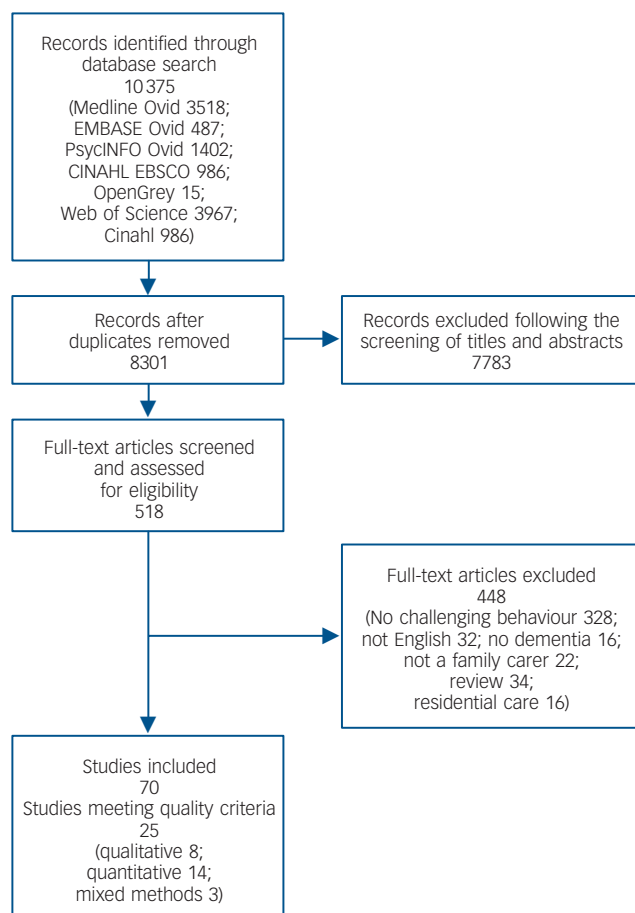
Records identified through database search
10 375
(Medline Ovid 3518;
EMBASE Ovid 487;
PsycINFO Ovid 1402;
CINAHL EBSCO 986;
OpenGrey 15;
Web of Science 3967;
Cinahl 986)

Records after duplicates removed
8301

Records excluded following the screening of titles and abstracts
7783

Full-text articles screened and assessed for eligibility
518

Full-text articles excluded
448
(No challenging behaviour 328;
not English 32; no dementia 16;
not a family carer 22;
review 34;
residential care 16)

Studies included
70
Studies meeting quality criteria
25
(qualitative 8;
quantitative 14;
mixed methods 3)